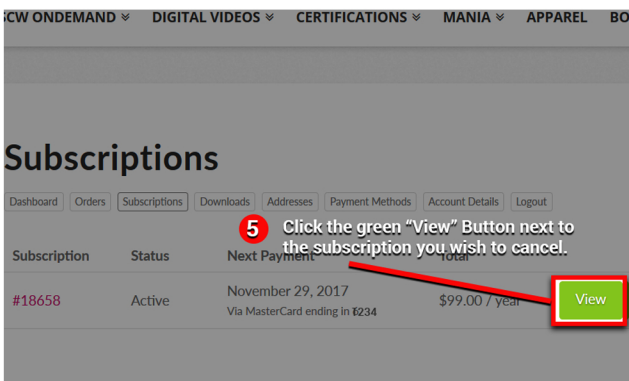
CW ONDEMAND ≫ DIGITAL VIDEOS ≫ CERTIFICATIONS ≫ MANIA ≫ APPAREL BO

Subscriptions

Dashboard Orders Subscriptions Downloads Addresses Payment Methods Account Details Logout

5 Click the green "View" Button next to the subscription you wish to cancel.

| Subscription | Status | Next Payment | Total | |
|---|---|---|---|---|
| #18658 | Active | November 29, 2017 Via MasterCard ending in 1234 | $99.00 / year | View |